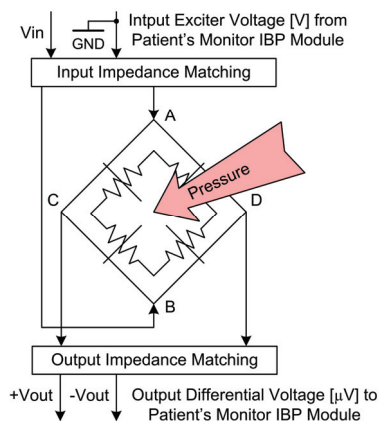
Vin

GND

Intput Exciter Voltage [V] from Patient's Monitor IBP Module

Input Impedance Matching

A

Pressure

C

D

B

Output Impedance Matching

+Vout

-Vout

Output Differential Voltage [μV] to Patient's Monitor IBP Module